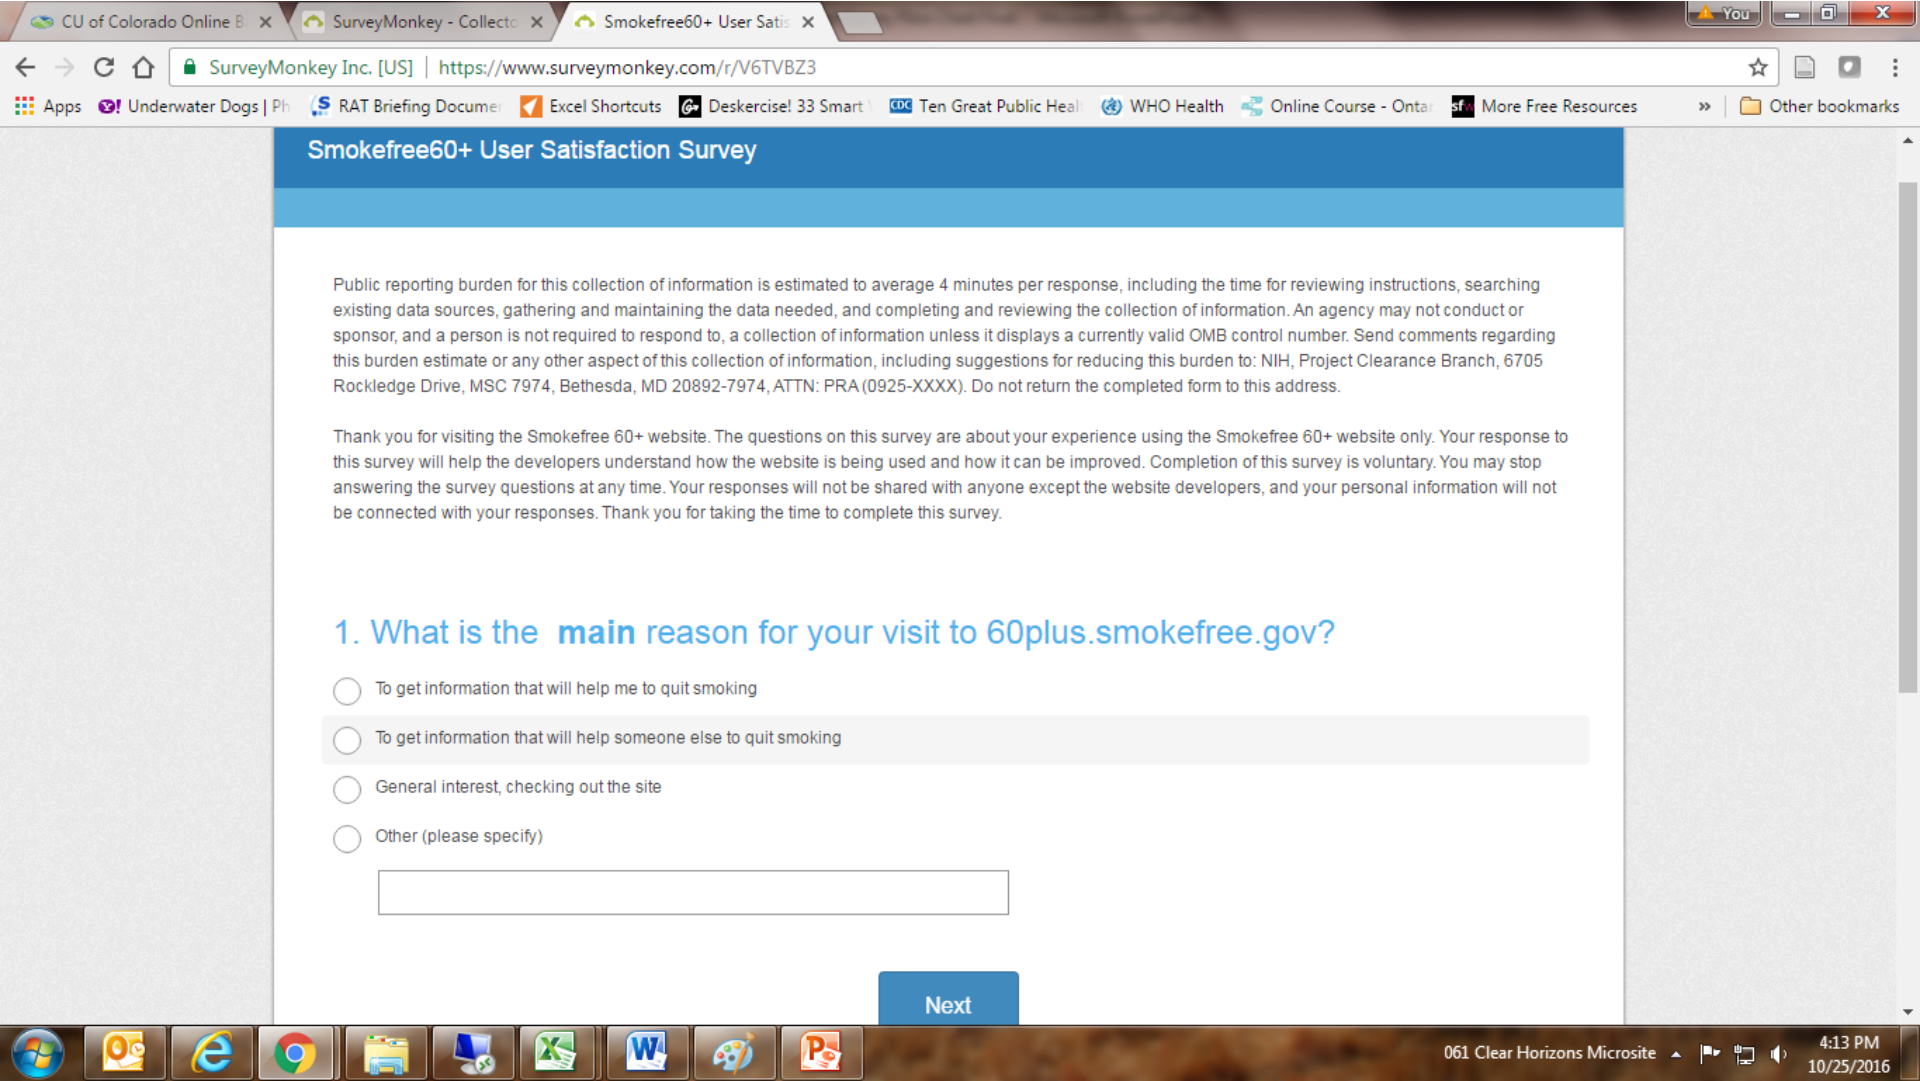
CU of Colorado Online B ×
SurveyMonkey - Collecto ×
Smokefree60+ User Satis ×
You

SurveyMonkey Inc. [US] | https://www.surveymonkey.com/r/V6TVBZ3

Apps Underwater Dogs | Ph RAT Briefing Docume Excel Shortcuts Deskercise! 33 Smart Ten Great Public Heal WHO Health Online Course - Onta More Free Resources » Other bookmarks

Smokefree60+ User Satisfaction Survey

Public reporting burden for this collection of information is estimated to average 4 minutes per response, including the time for reviewing instructions, searching existing data sources, gathering and maintaining the data needed, and completing and reviewing the collection of information. An agency may not conduct or sponsor, and a person is not required to respond to, a collection of information unless it displays a currently valid OMB control number. Send comments regarding this burden estimate or any other aspect of this collection of information, including suggestions for reducing this burden to: NIH, Project Clearance Branch, 6705 Rockledge Drive, MSC 7974, Bethesda, MD 20892-7974, ATTN: PRA (0925-XXXX). Do not return the completed form to this address.

Thank you for visiting the Smokefree 60+ website. The questions on this survey are about your experience using the Smokefree 60+ website only. Your response to this survey will help the developers understand how the website is being used and how it can be improved. Completion of this survey is voluntary. You may stop answering the survey questions at any time. Your responses will not be shared with anyone except the website developers, and your personal information will not be connected with your responses. Thank you for taking the time to complete this survey.

1. What is the main reason for your visit to 60plus.smokefree.gov?

To get information that will help me to quit smoking

To get information that will help someone else to quit smoking

General interest, checking out the site

Other (please specify)

Next

061 Clear Horizons Microsite
4:13 PM
10/25/2016